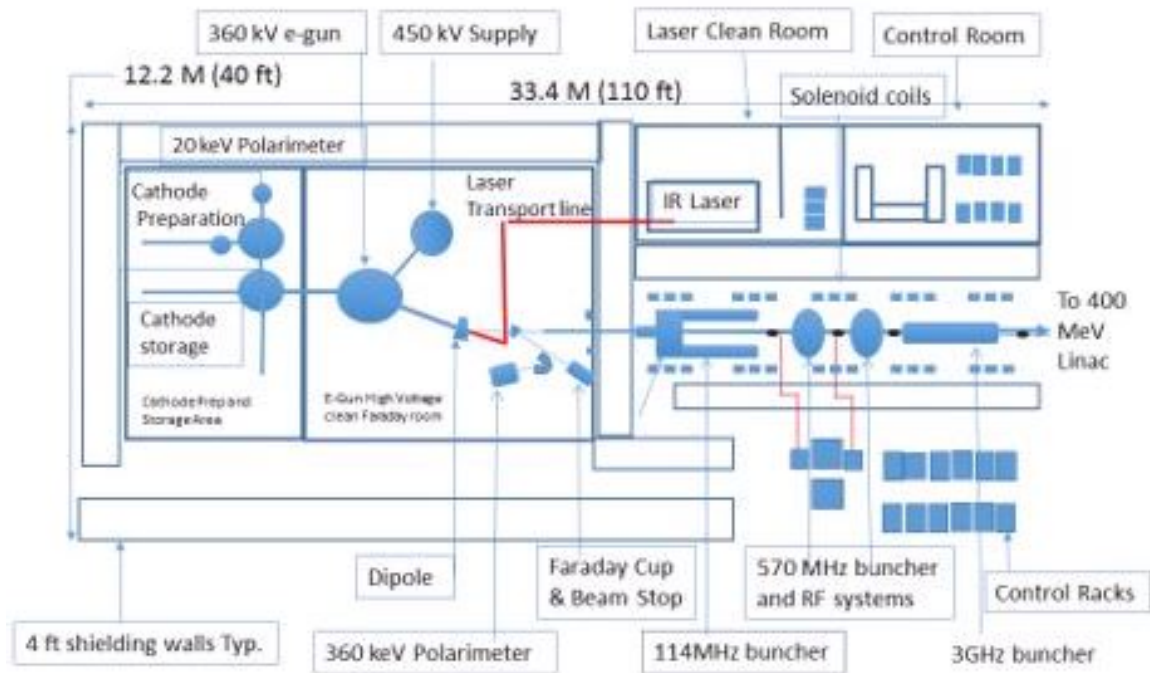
360 kV e-gun

450 kV Supply

Laser Clean Room

Control Room

12.2 M (40 ft)

33.4 M (110 ft)

Solenoid coils

20 keV Polarimeter

Cathode Preparation

Laser Transport line

IR Laser

Cathode storage

To 400 MeV Linac

Cathode Prep and Storage Area

E-Gun High Voltage clean Faraday room

Dipole

Faraday Cup & Beam Stop

570 MHz buncher and RF systems

Control Racks

4 ft shielding walls Typ.

360 keV Polarimeter

114MHz buncher

3GHz buncher